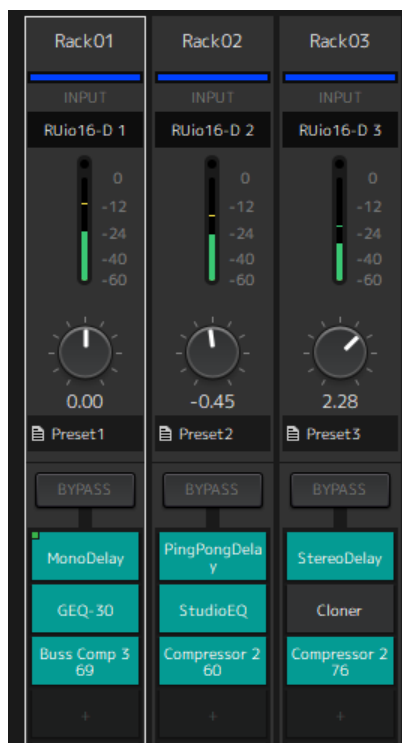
Rack01

INPUT

RUio16-D 1

0
-12
-24
-40
-60

0.00

Preset1

BYPASS

MonoDelay

GEQ-30

Buss Comp 369

+

Rack02

INPUT

RUio16-D 2

0
-12
-24
-40
-60

-0.45

Preset2

BYPASS

PingPongDelay

StudioEQ

Compressor 260

+

Rack03

INPUT

RUio16-D 3

0
-12
-24
-40
-60

2.28

Preset3

BYPASS

StereoDelay

Cloner

Compressor 276

+